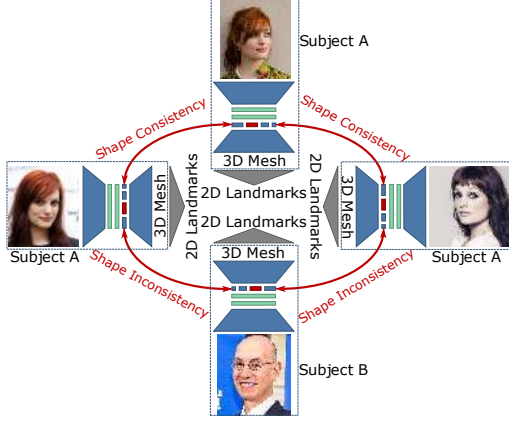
Subject A

Shape Consistency

Shape Consistency

3D Mesh

2D Landmarks

2D Landmarks

3D Mesh

2D Landmarks

3D Mesh

2D Landmarks

2D Landmarks

3D Mesh

Subject A

Subject A

Shape Inconsistency

Shape Inconsistency

Subject B